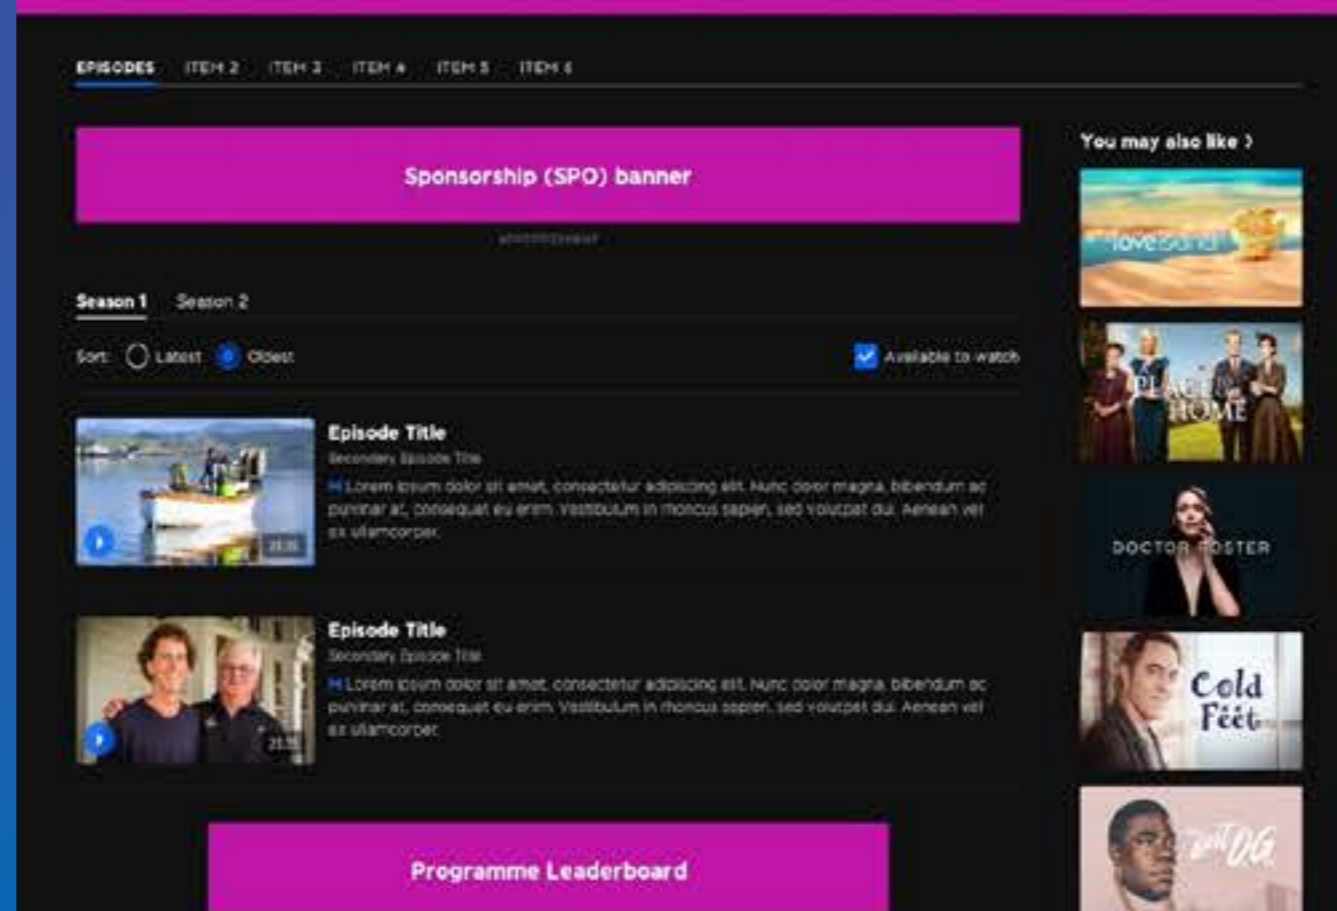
EPISODES ITEM 2 ITEM 3 ITEM 4 ITEM 5 ITEM 6

Sponsorship (SPO) banner

ADVERTISEMENT

You may also like ›

love island

A PLACE TO CALL HOME

DOCTOR FOSTER

Cold Feet

THE LAST O.G.

Season 1 Season 2

Sort: Latest Oldest

Available to watch

Episode Title
Secondary Episode Title
H Lorem ipsum dolor sit amet, consectetur adipiscing elit. Nunc dolor magna, bibendum ac pulvinar at, consequat eu enim. Vestibulum in rhoncus sapien, sed volutpat dui. Aenean vel ex ullamcorper.
21:35

Episode Title
Secondary Episode Title
H Lorem ipsum dolor sit amet, consectetur adipiscing elit. Nunc dolor magna, bibendum ac pulvinar at, consequat eu enim. Vestibulum in rhoncus sapien, sed volutpat dui. Aenean vel ex ullamcorper.
21:35

Programme Leaderboard